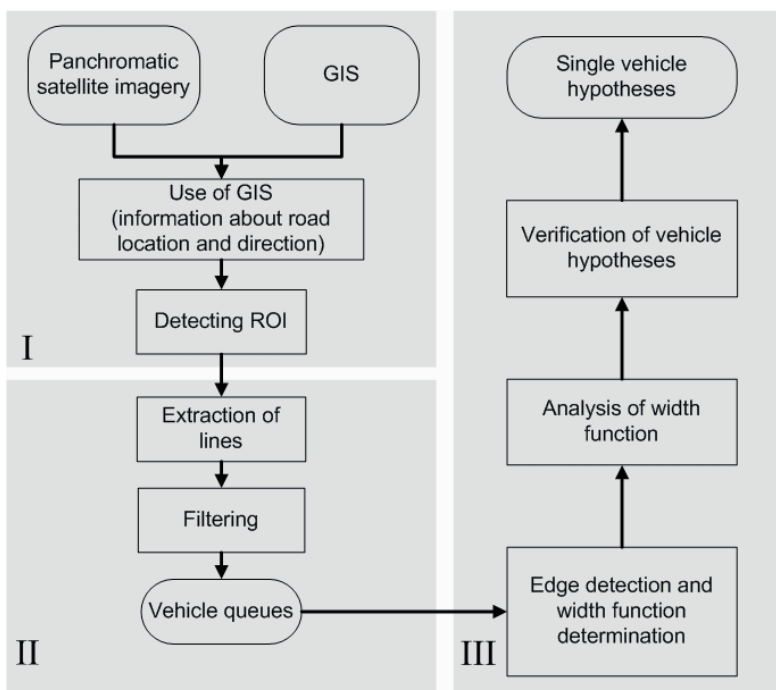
Panchromatic satellite imagery

GIS

Use of GIS (information about road location and direction)

Detecting ROI

I

Extraction of lines

Filtering

Vehicle queues

II

Single vehicle hypotheses

Verification of vehicle hypotheses

Analysis of width function

Edge detection and width function determination

III